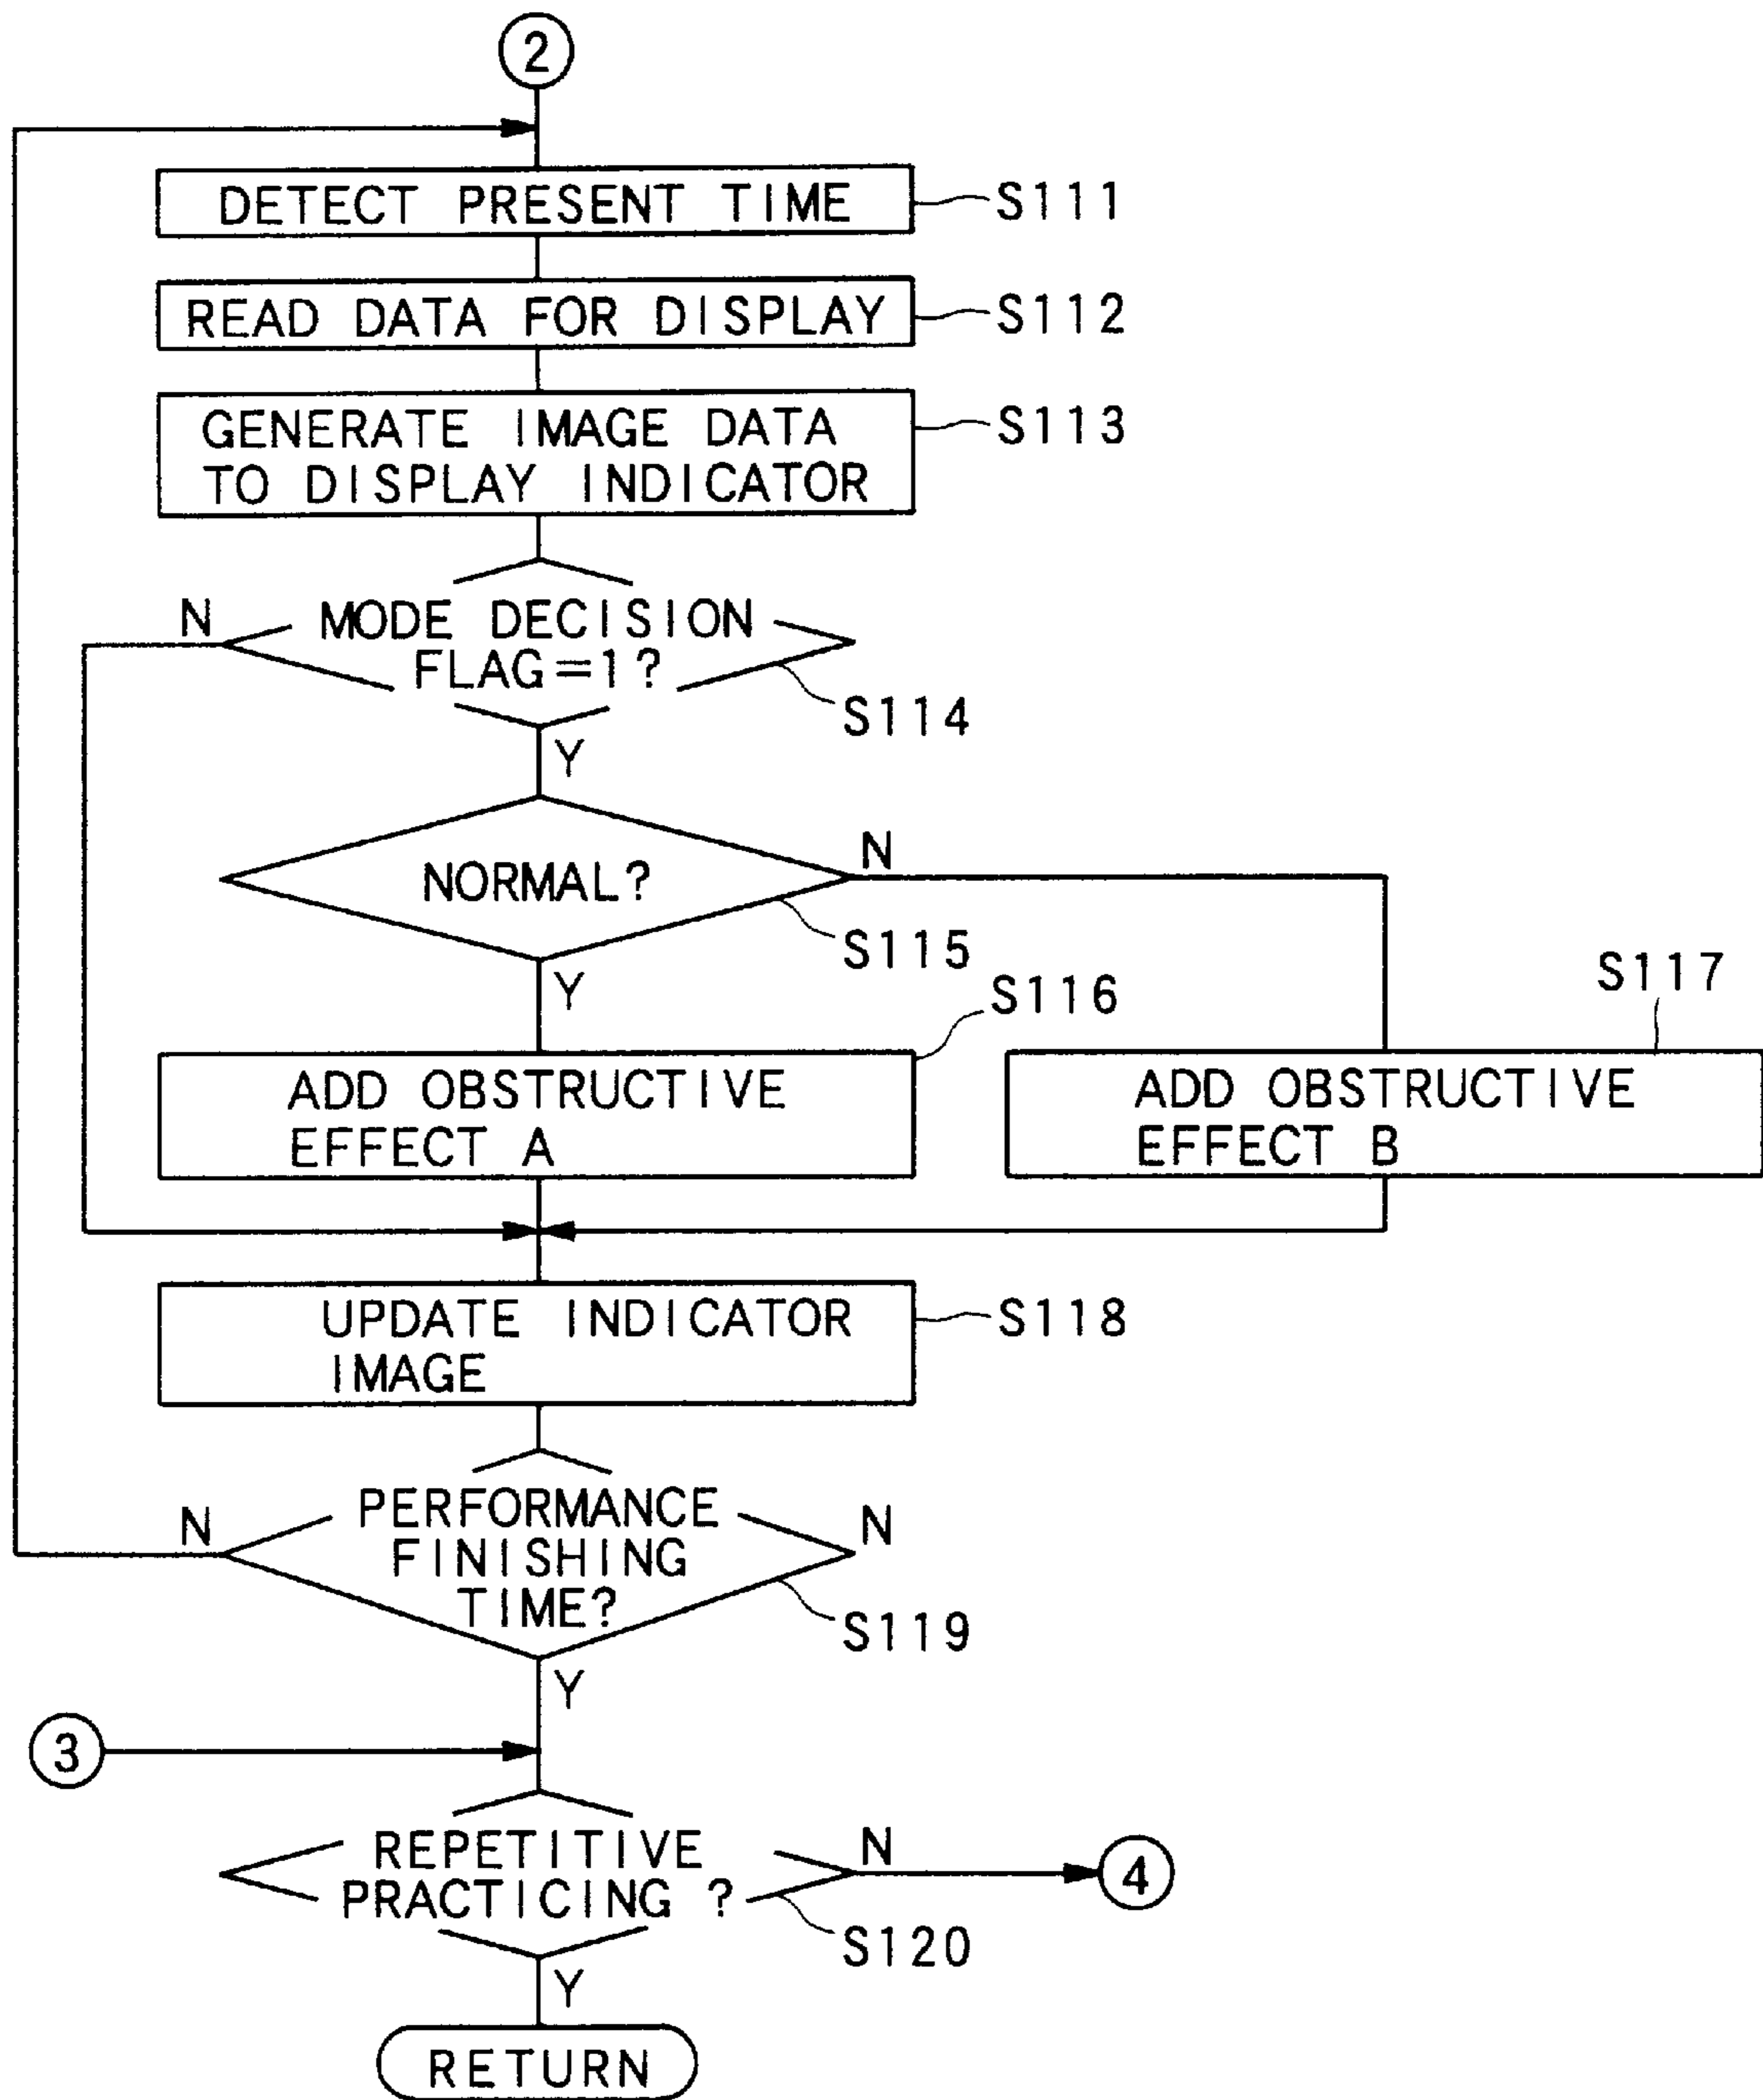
2

DETECT PRESENT TIME
S111

READ DATA FOR DISPLAY
S112

GENERATE IMAGE DATA TO DISPLAY INDICATOR
S113

N
MODE DECISION FLAG=1?
S114
Y

NORMAL?
N
S115
Y

S116
ADD OBSTRUCTIVE EFFECT A

S117
ADD OBSTRUCTIVE EFFECT B

UPDATE INDICATOR IMAGE
S118

N
PERFORMANCE FINISHING TIME?
N
S119
Y

3

REPETITIVE PRACTICING ?
N
4
S120
Y

RETURN